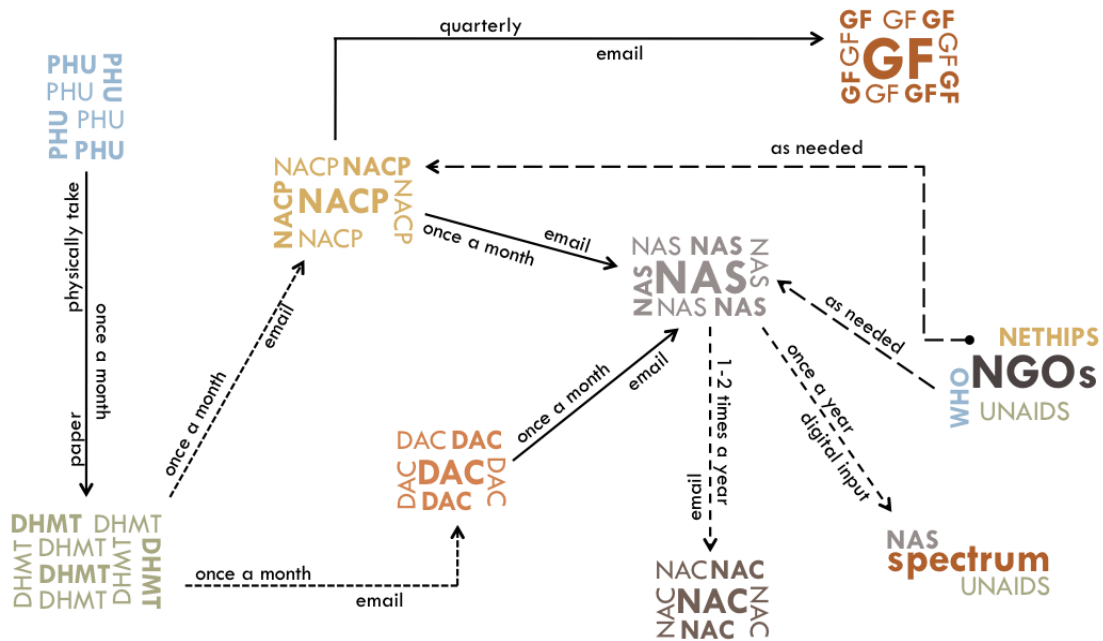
PHU PHU
PHU PHU
PHU PHU
PHU

physically take
once a month
paper

DHMT DHMT
DHMT DHMT
DHMT DHMT DHMT
DHMT DHMT

once a month
email

NACP NACP
NACP NACP
NACP NACP

quarterly
email

GF GF GF
GF GF GF GF
GF GF GF GF

as needed

once a month
email

NAS NAS NAS
NAS NAS NAS
NAS NAS

as needed

NETHIPS
WHO NGOs
UNAIDS

once a month
email

DAC DAC
DAC DAC DAC
DAC

once a month
email

once a month
email

1-2 times a year
email

NAC NAC
NAC NAC NAC
NAC

once a year
digital input

NAS
spectrum
UNAIDS